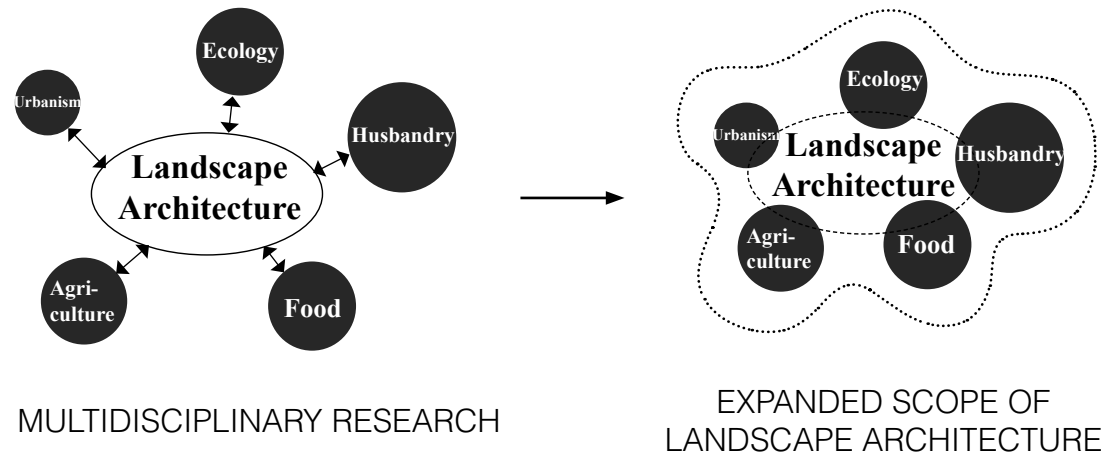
Ecology

Urbanism

Husbandry

Landscape Architecture

Agri-culture

Food

MULTIDISCIPLINARY RESEARCH

Ecology

Urbanism

Landscape Architecture

Husbandry

Agri-culture

Food

EXPANDED SCOPE OF LANDSCAPE ARCHITECTURE